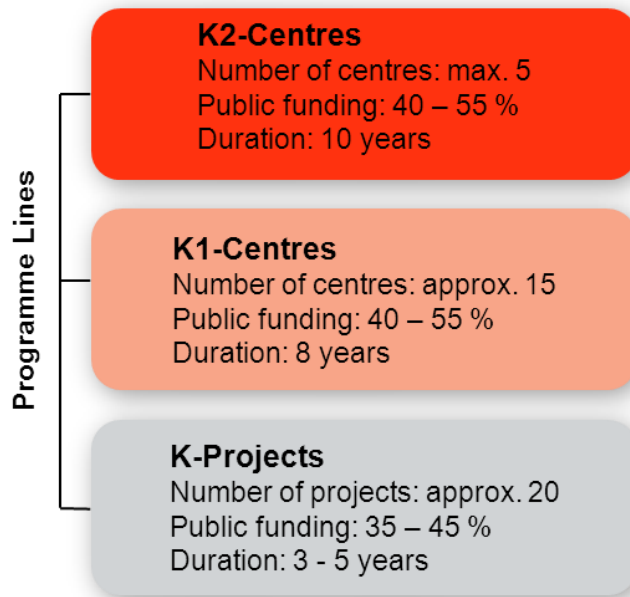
Programme Lines

K2-Centres
Number of centres: max. 5
Public funding: 40 – 55 %
Duration: 10 years

K1-Centres
Number of centres: approx. 15
Public funding: 40 – 55 %
Duration: 8 years

K-Projects
Number of projects: approx. 20
Public funding: 35 – 45 %
Duration: 3 - 5 years